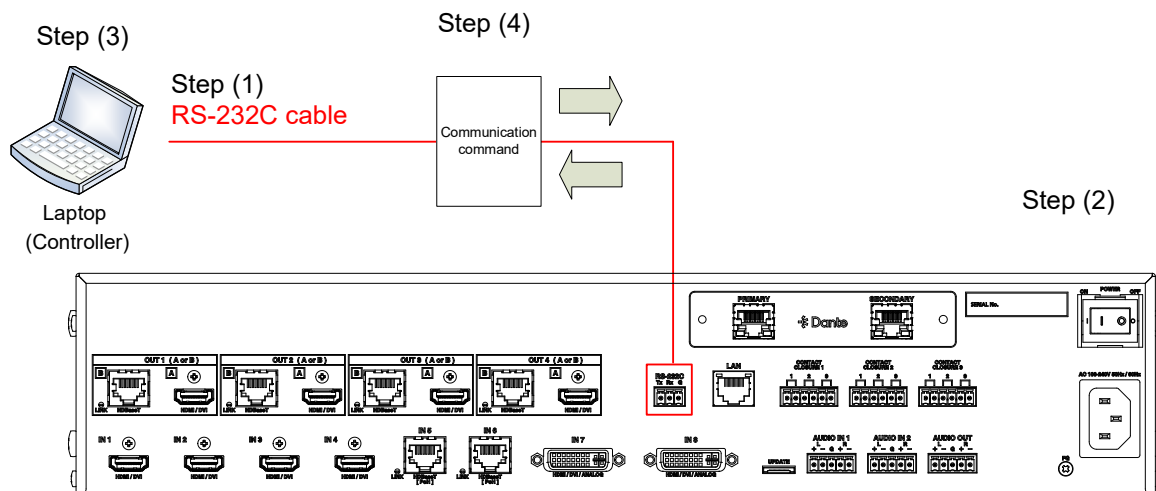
Step (3)

Step (4)

Step (1)
RS-232C cable

Communication command

Laptop
(Controller)

Step (2)

PRIMARY
SECONDARY
Dante
SERIAL No.
ON POWER OFF

OUT 1 (A or B)
OUT 2 (A or B)
OUT 3 (A or B)
OUT 4 (A or B)
B A
LINK HDBaseT HDMI / DVI

RS-232C
Tx Rx G
LAN
CONTACT CLOSURE 1
CONTACT CLOSURE 2
CONTACT CLOSURE 3
1 2 3

AC 100-240V 50Hz / 60Hz

IN 1
IN 2
IN 3
IN 4
IN 5
IN 6
IN 7
IN 8
HDMI / DVI
HDBaseT [PoH]
DVI / HDMI / ANALOG
UPDATE
AUDIO IN 1
AUDIO IN 2
AUDIO OUT
L R
+ - G + -
FG